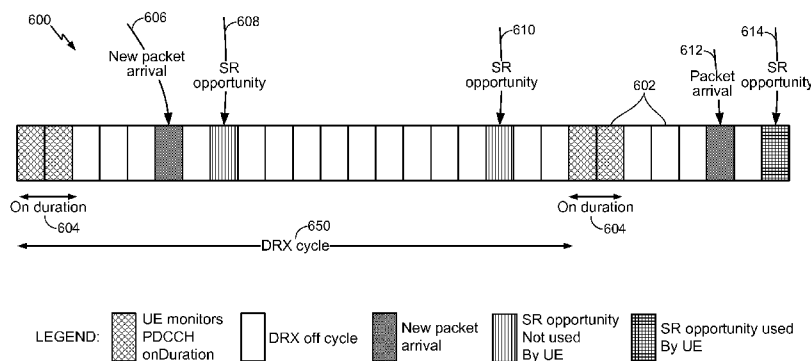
600

606
New packet arrival

608
SR opportunity

610
SR opportunity

602

612
Packet arrival

614
SR opportunity

On duration
604

On duration
604

650
DRX cycle

LEGEND: UE monitors PDCCH onDuration | DRX off cycle | New packet arrival | SR opportunity Not used By UE | SR opportunity used By UE